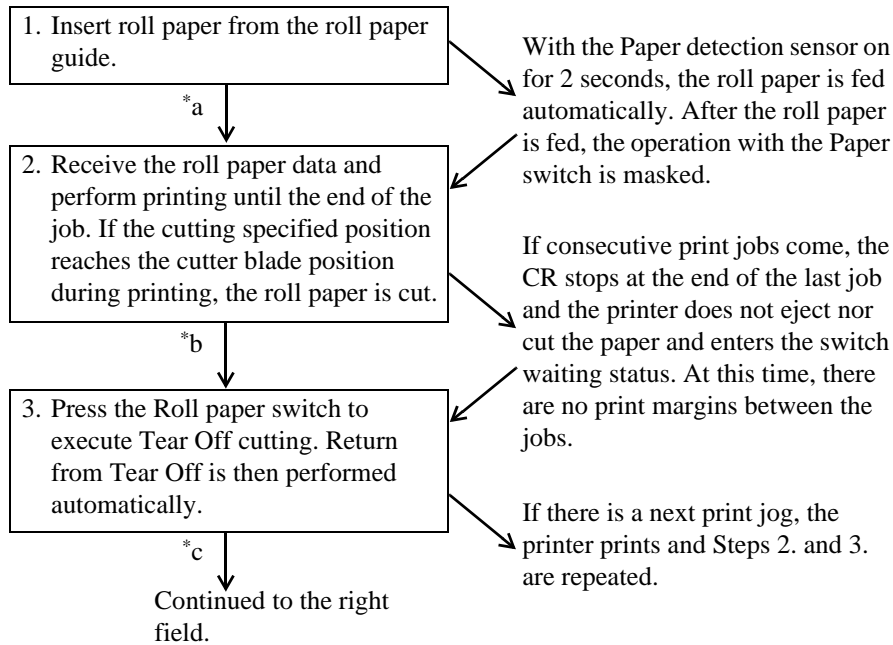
1. Insert roll paper from the roll paper guide.

$^{*}$a

2. Receive the roll paper data and perform printing until the end of the job. If the cutting specified position reaches the cutter blade position during printing, the roll paper is cut.

$^{*}$b

3. Press the Roll paper switch to execute Tear Off cutting. Return from Tear Off is then performed automatically.

$^{*}$c

Continued to the right field.

With the Paper detection sensor on for 2 seconds, the roll paper is fed automatically. After the roll paper is fed, the operation with the Paper switch is masked.

If consecutive print jobs come, the CR stops at the end of the last job and the printer does not eject nor cut the paper and enters the switch waiting status. At this time, there are no print margins between the jobs.

If there is a next print jog, the printer prints and Steps 2. and 3. are repeated.